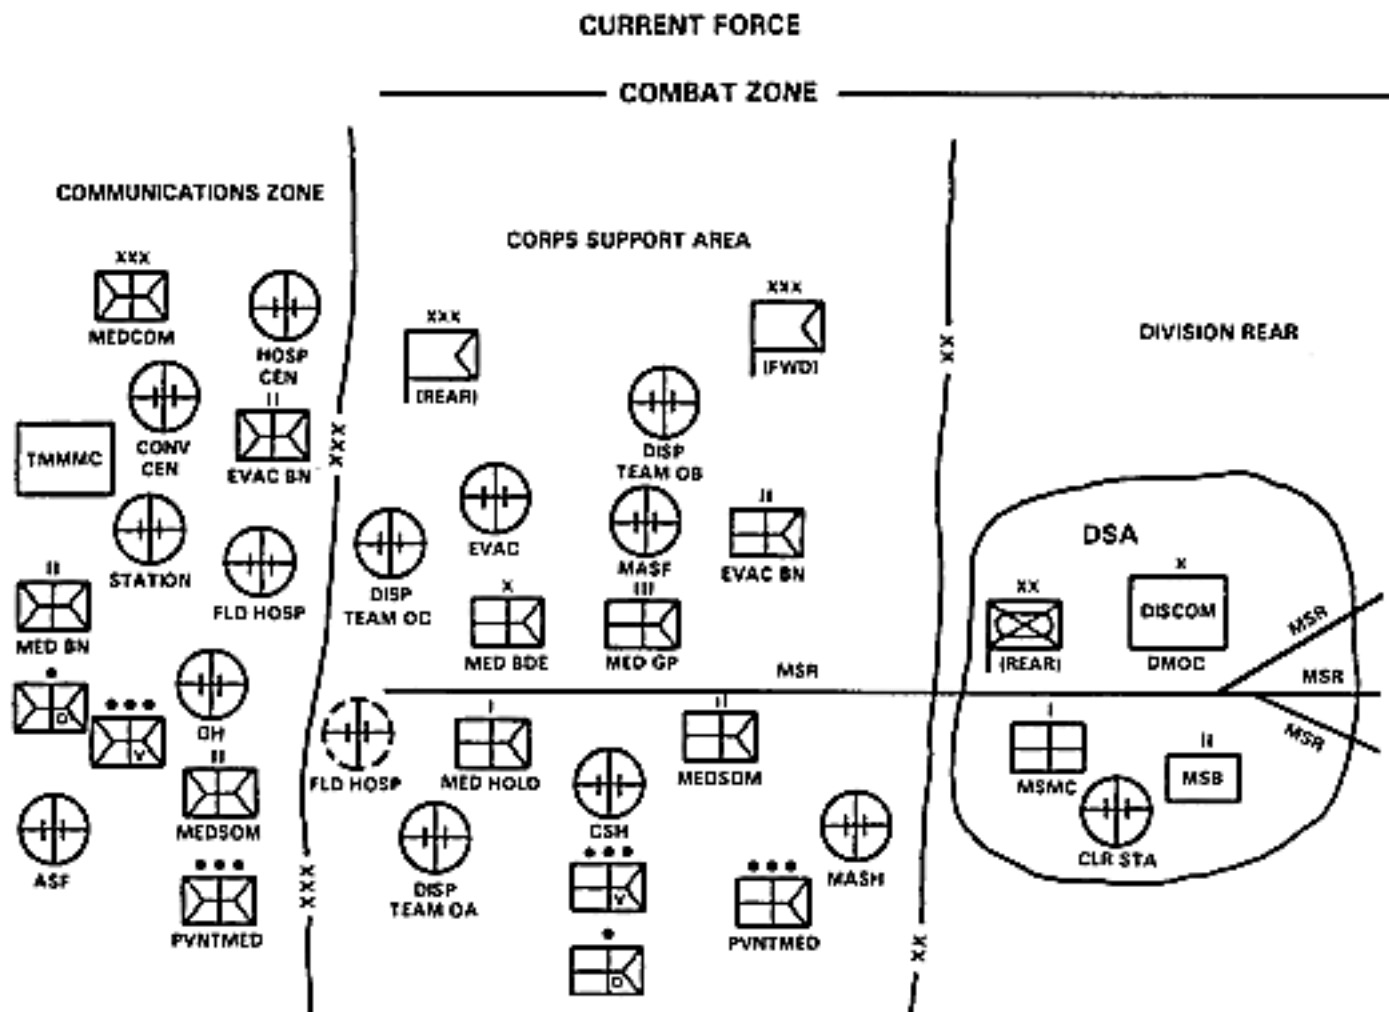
CURRENT FORCE

COMBAT ZONE

COMMUNICATIONS ZONE

XXX
MEDCOM

HOSP CEN

CONV CEN

II
EVAC BN

TMMMC

STATION

FLD HOSP

II
MED BN

D

V

OH

II
MEDSOM

ASF

PVNTMED

XXX

XXX

CORPS SUPPORT AREA

XXX
(REAR)

XXX
(FWD)

DISP TEAM OB

EVAC

MASF

II
EVAC BN

DISP TEAM OC

X
MED BDE

III
MED GP

MSR

FLD HOSP

I
MED HOLD

II
MEDSOM

CSH

V

D

DISP TEAM OA

PVNTMED

MASH

XX

XX

DIVISION REAR

DSA

XX
(REAR)

X
DISCOM
DMOC

MSR

MSR

MSR

I
MSMC

II
MSB

CLR STA